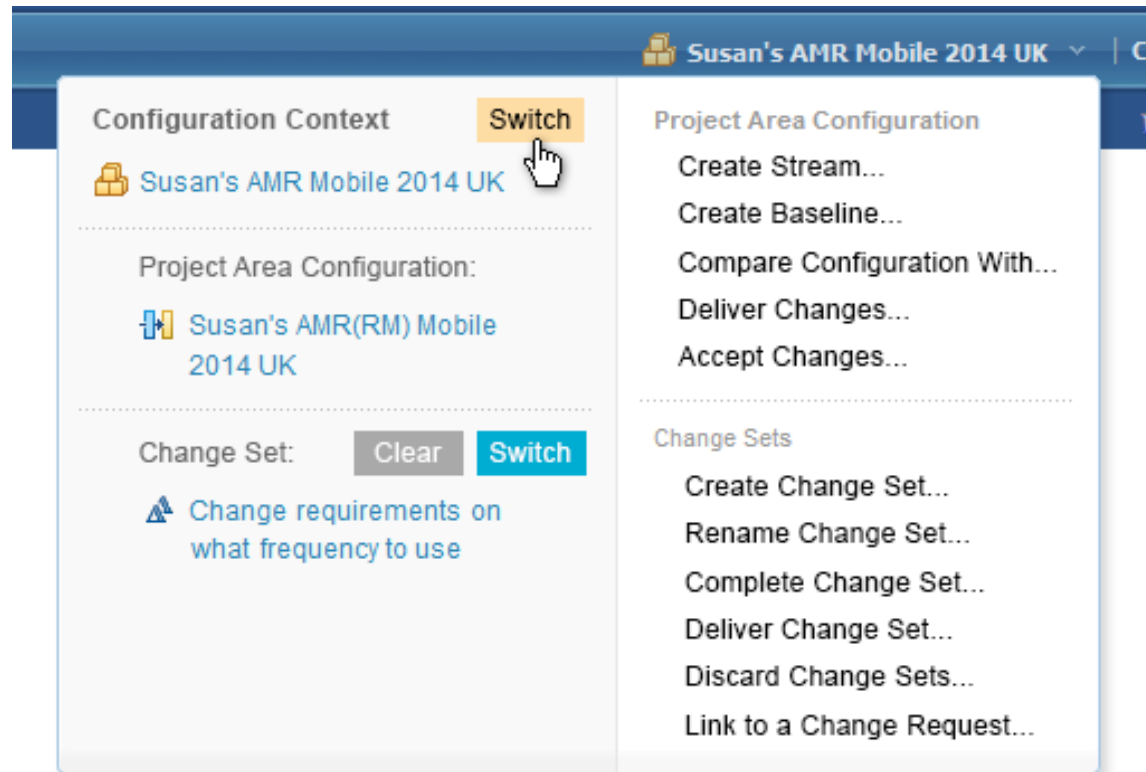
Susan's AMR Mobile 2014 UK

Configuration Context Switch

Susan's AMR Mobile 2014 UK

Project Area Configuration:

Susan's AMR(RM) Mobile 2014 UK

Change Set: Clear Switch

Change requirements on what frequency to use

Project Area Configuration

Create Stream...

Create Baseline...

Compare Configuration With...

Deliver Changes...

Accept Changes...

Change Sets

Create Change Set...

Rename Change Set...

Complete Change Set...

Deliver Change Set...

Discard Change Sets...

Link to a Change Request...